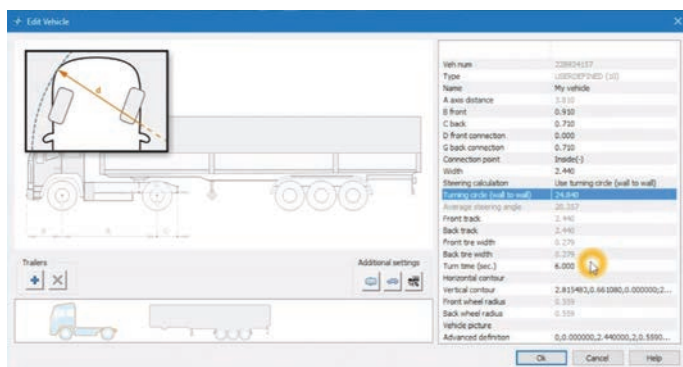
Edit Vehicle

d

| | |
|---|---|
| Veh num | 228834157 |
| Type | USERDEFINED (10) |
| Name | My vehicle |
| A axis distance | 3.810 |
| B front | 0.910 |
| C back | 0.710 |
| D front connection | 0.000 |
| G back connection | 0.710 |
| Connection point | Inside(-) |
| Width | 2.440 |
| Steering calculation | Use turning circle (wall to wall) |
| Turning circle (wall to wall) | 24.840 |
| Average steering angle | 20.357 |
| Front track | 2.440 |
| Back track | 2.440 |
| Front tire width | 0.279 |
| Back tire width | 0.279 |
| Turn time (sec.) | 6.000 |
| Horizontal contour | |
| Vertical contour | 2.815483,0.661080,0.000000;2... |
| Front wheel radius | 0.559 |
| Back wheel radius | 0.559 |
| Vehicle picture | |
| Advanced definition | 0,0.000000,2.440000,2,0.5590... |

Trailers

Additional settings

Ok Cancel Help